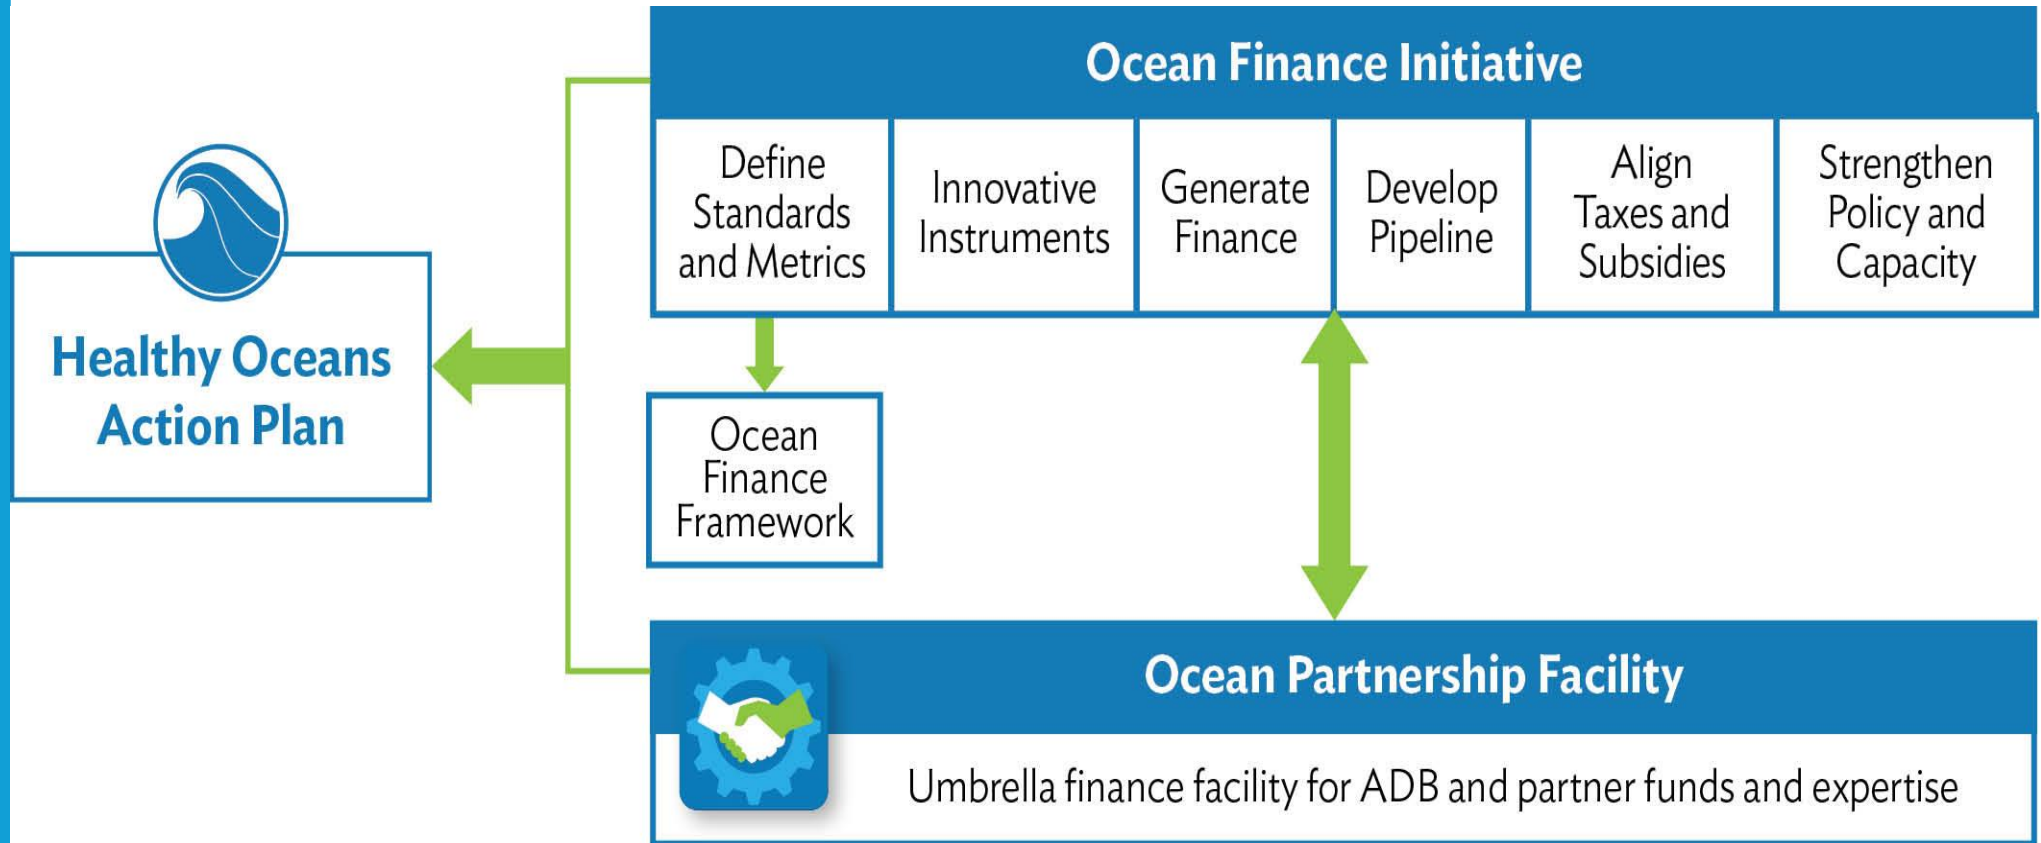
Ocean Finance Initiative

Define Standards and Metrics

Innovative Instruments

Generate Finance

Develop Pipeline

Align Taxes and Subsidies

Strengthen Policy and Capacity

Healthy Oceans Action Plan

Ocean Finance Framework

Ocean Partnership Facility

Umbrella finance facility for ADB and partner funds and expertise